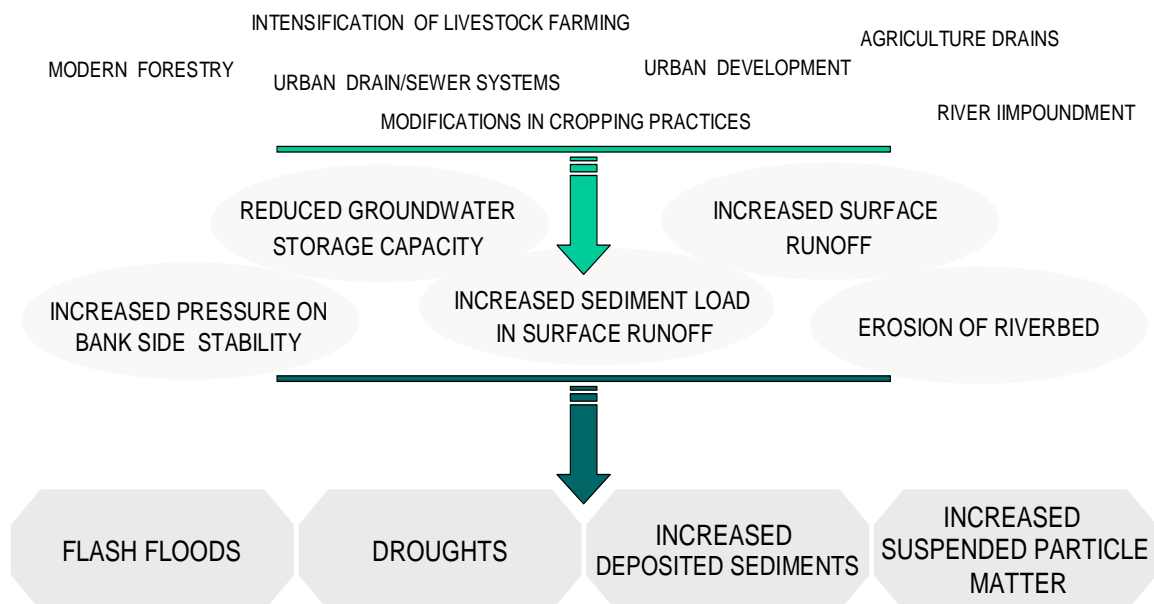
INTENSIFICATION OF LIVESTOCK FARMING

AGRICULTURE DRAINS

MODERN FORESTRY

URBAN DRAIN/SEWER SYSTEMS

URBAN DEVELOPMENT

MODIFICATIONS IN CROPPING PRACTICES

RIVER IIMPOUNDMENT

REDUCED GROUNDWATER STORAGE CAPACITY

INCREASED SURFACE RUNOFF

INCREASED PRESSURE ON BANK SIDE STABILITY

INCREASED SEDIMENT LOAD IN SURFACE RUNOFF

EROSION OF RIVERBED

FLASH FLOODS

DROUGHTS

INCREASED DEPOSITED SEDIMENTS

INCREASED SUSPENDED PARTICLE MATTER